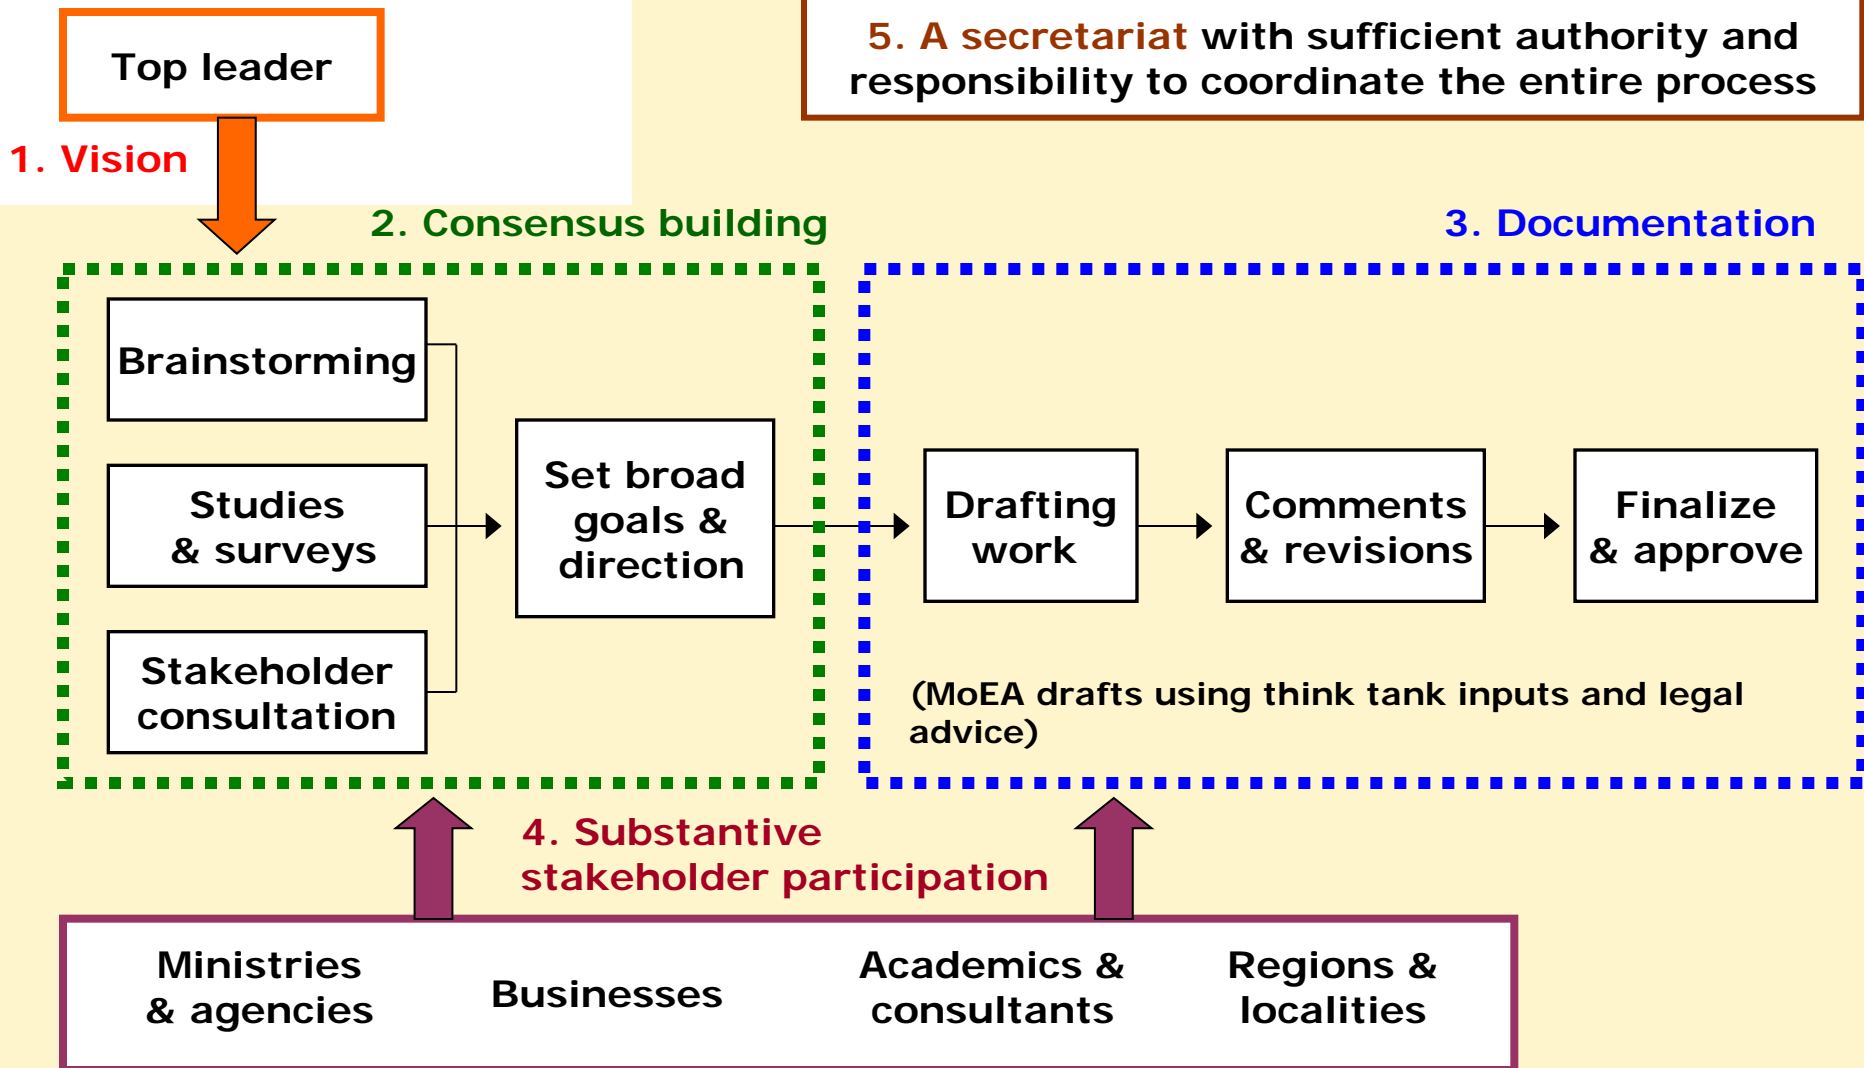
Top leader

5. A secretariat with sufficient authority and responsibility to coordinate the entire process

1. Vision

2. Consensus building

3. Documentation

Brainstorming

Studies & surveys

Stakeholder consultation

Set broad goals & direction

Drafting work

Comments & revisions

Finalize & approve

(MoEA drafts using think tank inputs and legal advice)

4. Substantive stakeholder participation

Ministries & agencies

Businesses

Academics & consultants

Regions & localities